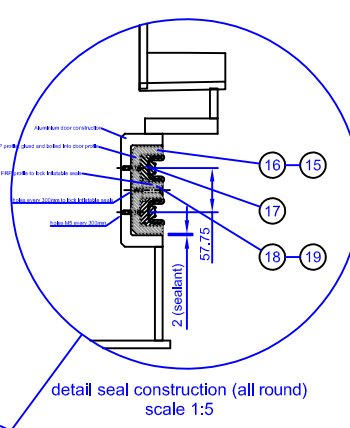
Aluminium door construction

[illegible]P profile glued and bolted into door profile

FRP profile to lock inflatable seals

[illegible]olts every 300mm to lock inflatable seals

holes M8 every 300mm

16

15

17

18

19

57.75

2 (sealant)

detail seal construction (all round)
scale 1:5